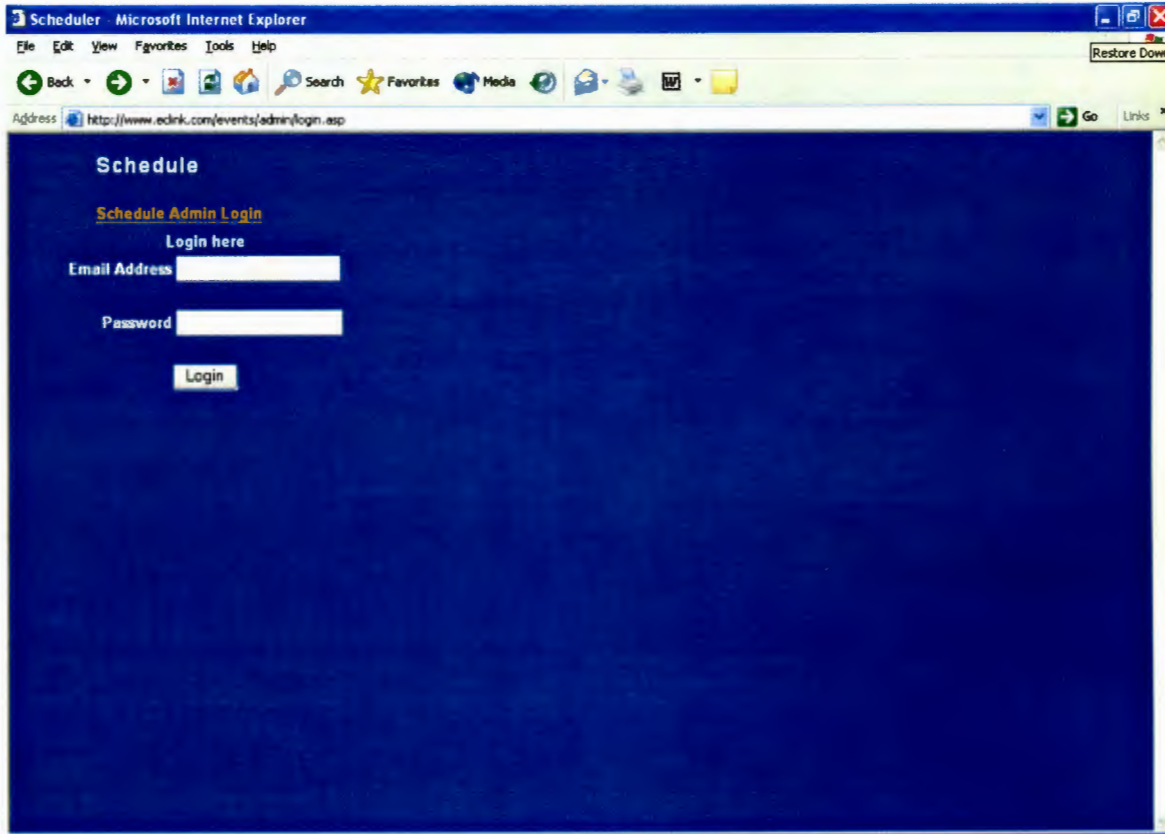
Scheduler - Microsoft Internet Explorer

File Edit View Favorites Tools Help

Restore Dow

Back Search Favorites Media

Address http://www.eclink.com/events/admin/login.asp

Go Links

Schedule

Schedule Admin Login

Login here

Email Address

Password

Login